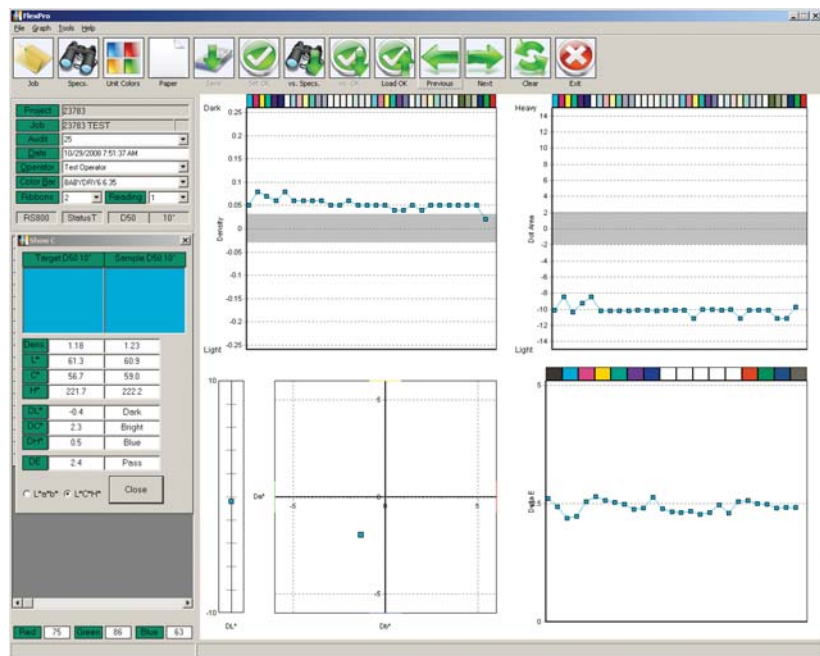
FlexPro

File Graph Tools Help

Job Specs. Unit Colors Paper Save Set OK vs. Specs. vs. OK Load OK Previous Next Clear Exit

| Project | 23783 |
|---|---|
| Job | 23783 TEST |
| Audit | 25 |
| Date | 10/29/2008 7:51:37 AM |
| Operator | Test Operator |
| Color Bar | BABYDRY6.6.35 |
| Ribbons | 2 | Reading | 1 |

RS800 StatusT D50 10°

Show C

| Target D50 10° | Sample D50 10° |
|---|---|
| | |

| Dens | 1.18 | 1.23 |
|---|---|---|
| L* | 61.3 | 60.9 |
| C* | 56.7 | 59.0 |
| H* | 221.7 | 222.2 |

| DL* | -0.4 | Dark |
|---|---|---|
| DC* | 2.3 | Bright |
| DH* | 0.5 | Blue |

| DE | 2.4 | Pass |
|---|---|---|

L*a*b* L*C*H* Close

Red 75 Green 86 Blue 63

Dark 0.25 0.2 0.15 0.1 0.05 0 -0.05 -0.1 -0.15 -0.2 -0.25 Light Density

Heavy 14 12 10 8 6 4 2 0 -2 -4 -6 -8 -10 -12 -14 Light Dot Area

10 -10 DL*

Da* -5 0 5 Db* 5 -5

5 0 Delta E